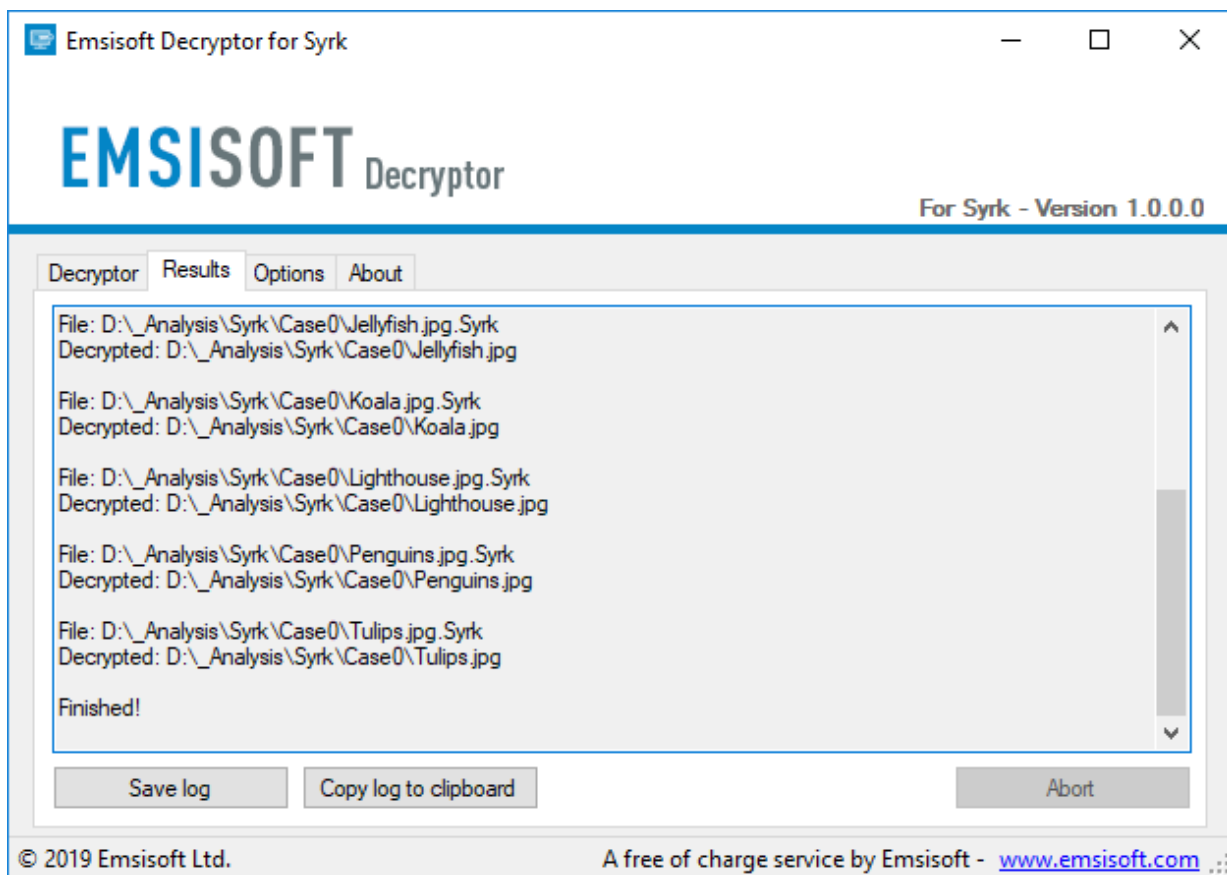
Emsisoft Decryptor for Syrk

EMSISOFT Decryptor

For Syrk - Version 1.0.0.0

Decryptor | Results | Options | About

File: D:\_Analysis\Syrk\Case0\Jellyfish.jpg.Syrk
Decrypted: D:\_Analysis\Syrk\Case0\Jellyfish.jpg

File: D:\_Analysis\Syrk\Case0\Koala.jpg.Syrk
Decrypted: D:\_Analysis\Syrk\Case0\Koala.jpg

File: D:\_Analysis\Syrk\Case0\Lighthouse.jpg.Syrk
Decrypted: D:\_Analysis\Syrk\Case0\Lighthouse.jpg

File: D:\_Analysis\Syrk\Case0\Penguins.jpg.Syrk
Decrypted: D:\_Analysis\Syrk\Case0\Penguins.jpg

File: D:\_Analysis\Syrk\Case0\Tulips.jpg.Syrk
Decrypted: D:\_Analysis\Syrk\Case0\Tulips.jpg

Finished!

Save log | Copy log to clipboard | Abort

© 2019 Emsisoft Ltd.

A free of charge service by Emsisoft - www.emsisoft.com